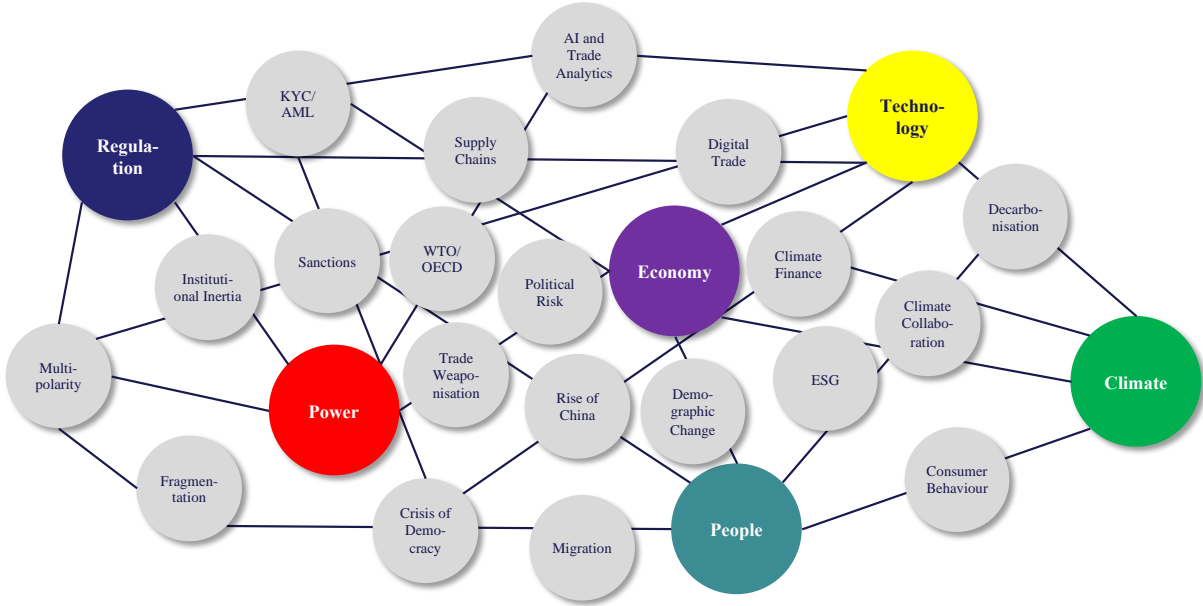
AI and Trade Analytics

KYC/ AML

Technology

Regulation

Supply Chains

Digital Trade

Decarbonisation

Sanctions

WTO/ OECD

Economy

Climate Finance

Institutional Inertia

Political Risk

Climate Collaboration

Multipolarity

Power

Trade Weaponisation

Rise of China

Demographic Change

ESG

Climate

Fragmentation

Consumer Behaviour

Crisis of Democracy

Migration

People